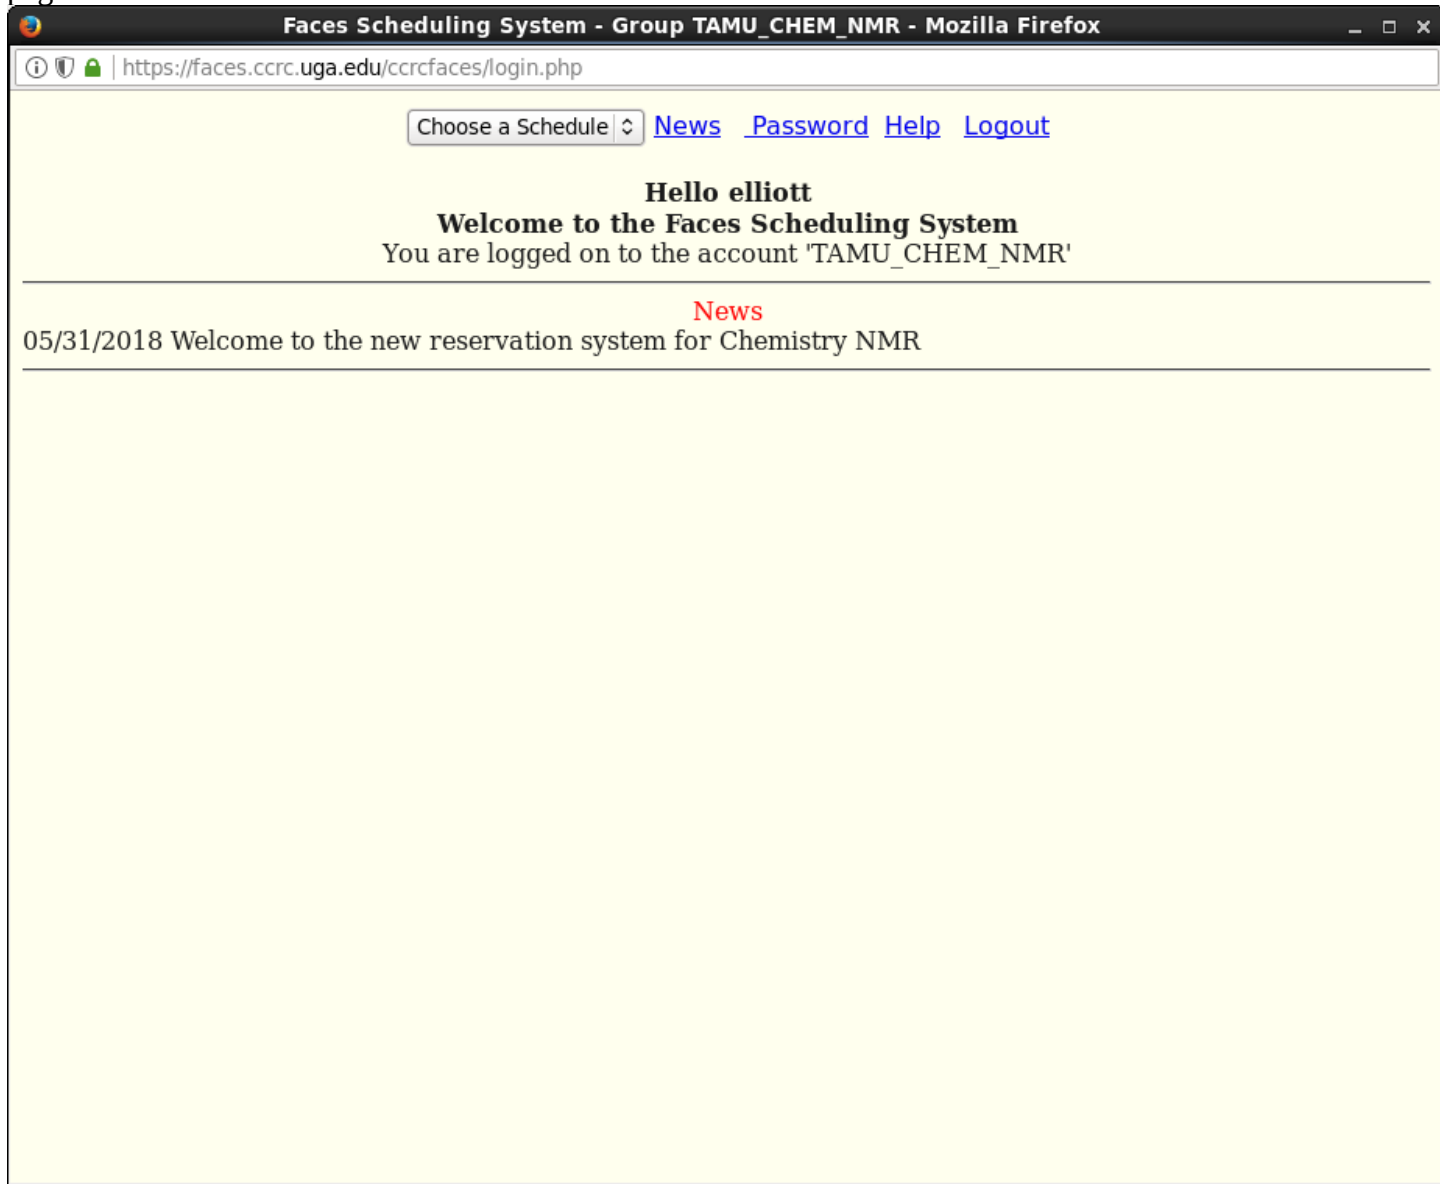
Faces Scheduling System - Group TAMU_CHEM_NMR - Mozilla Firefox

https://faces.ccrc.uga.edu/ccrcfaces/login.php

Choose a Schedule News Password Help Logout

**Hello elliott**
**Welcome to the Faces Scheduling System**
You are logged on to the account 'TAMU_CHEM_NMR'

News
05/31/2018 Welcome to the new reservation system for Chemistry NMR